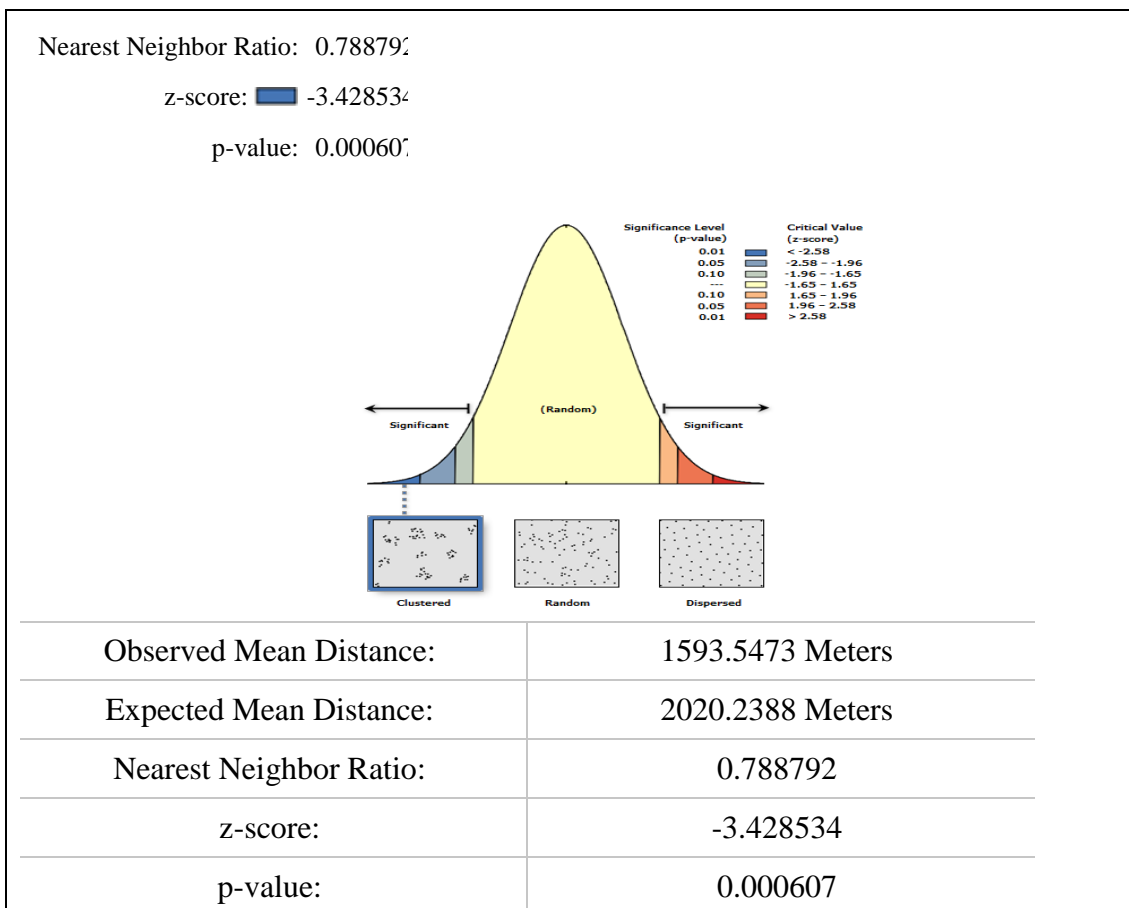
Nearest Neighbor Ratio: 0.78879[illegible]

z-score: -3.42853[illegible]

p-value: 0.00060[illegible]

| Significance Level (p-value) | Critical Value (z-score) |
|---|---|
| 0.01 | < -2.58 |
| 0.05 | -2.58 - -1.96 |
| 0.10 | -1.96 - -1.65 |
| --- | -1.65 - 1.65 |
| 0.10 | 1.65 - 1.96 |
| 0.05 | 1.96 - 2.58 |
| 0.01 | > 2.58 |

Significant

(Random)

Significant

Clustered

Random

Dispersed

| Observed Mean Distance: | 1593.5473 Meters |
|---|---|
| Expected Mean Distance: | 2020.2388 Meters |
| Nearest Neighbor Ratio: | 0.788792 |
| z-score: | -3.428534 |
| p-value: | 0.000607 |